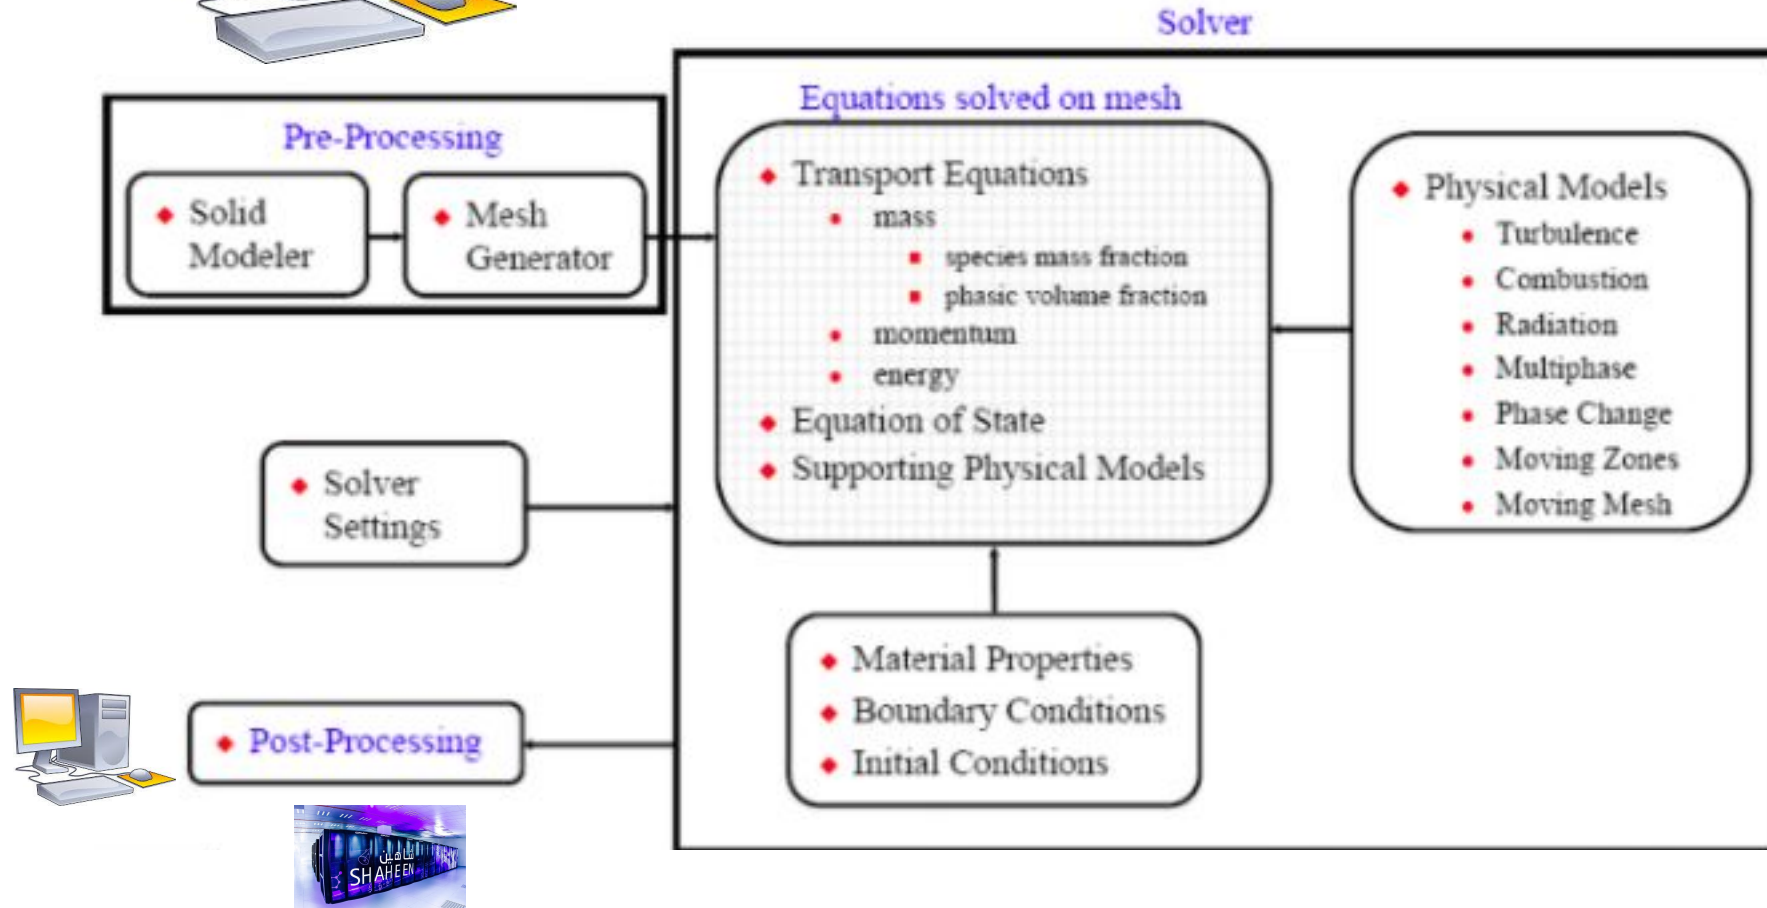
Solver

Pre-Processing

Solid Modeler

Mesh Generator

Equations solved on mesh

Transport Equations
mass
species mass fraction
phasic volume fraction
momentum
energy
Equation of State
Supporting Physical Models

Physical Models
Turbulence
Combustion
Radiation
Multiphase
Phase Change
Moving Zones
Moving Mesh

Solver Settings

Material Properties
Boundary Conditions
Initial Conditions

Post-Processing

شاهين
SHAHEEN